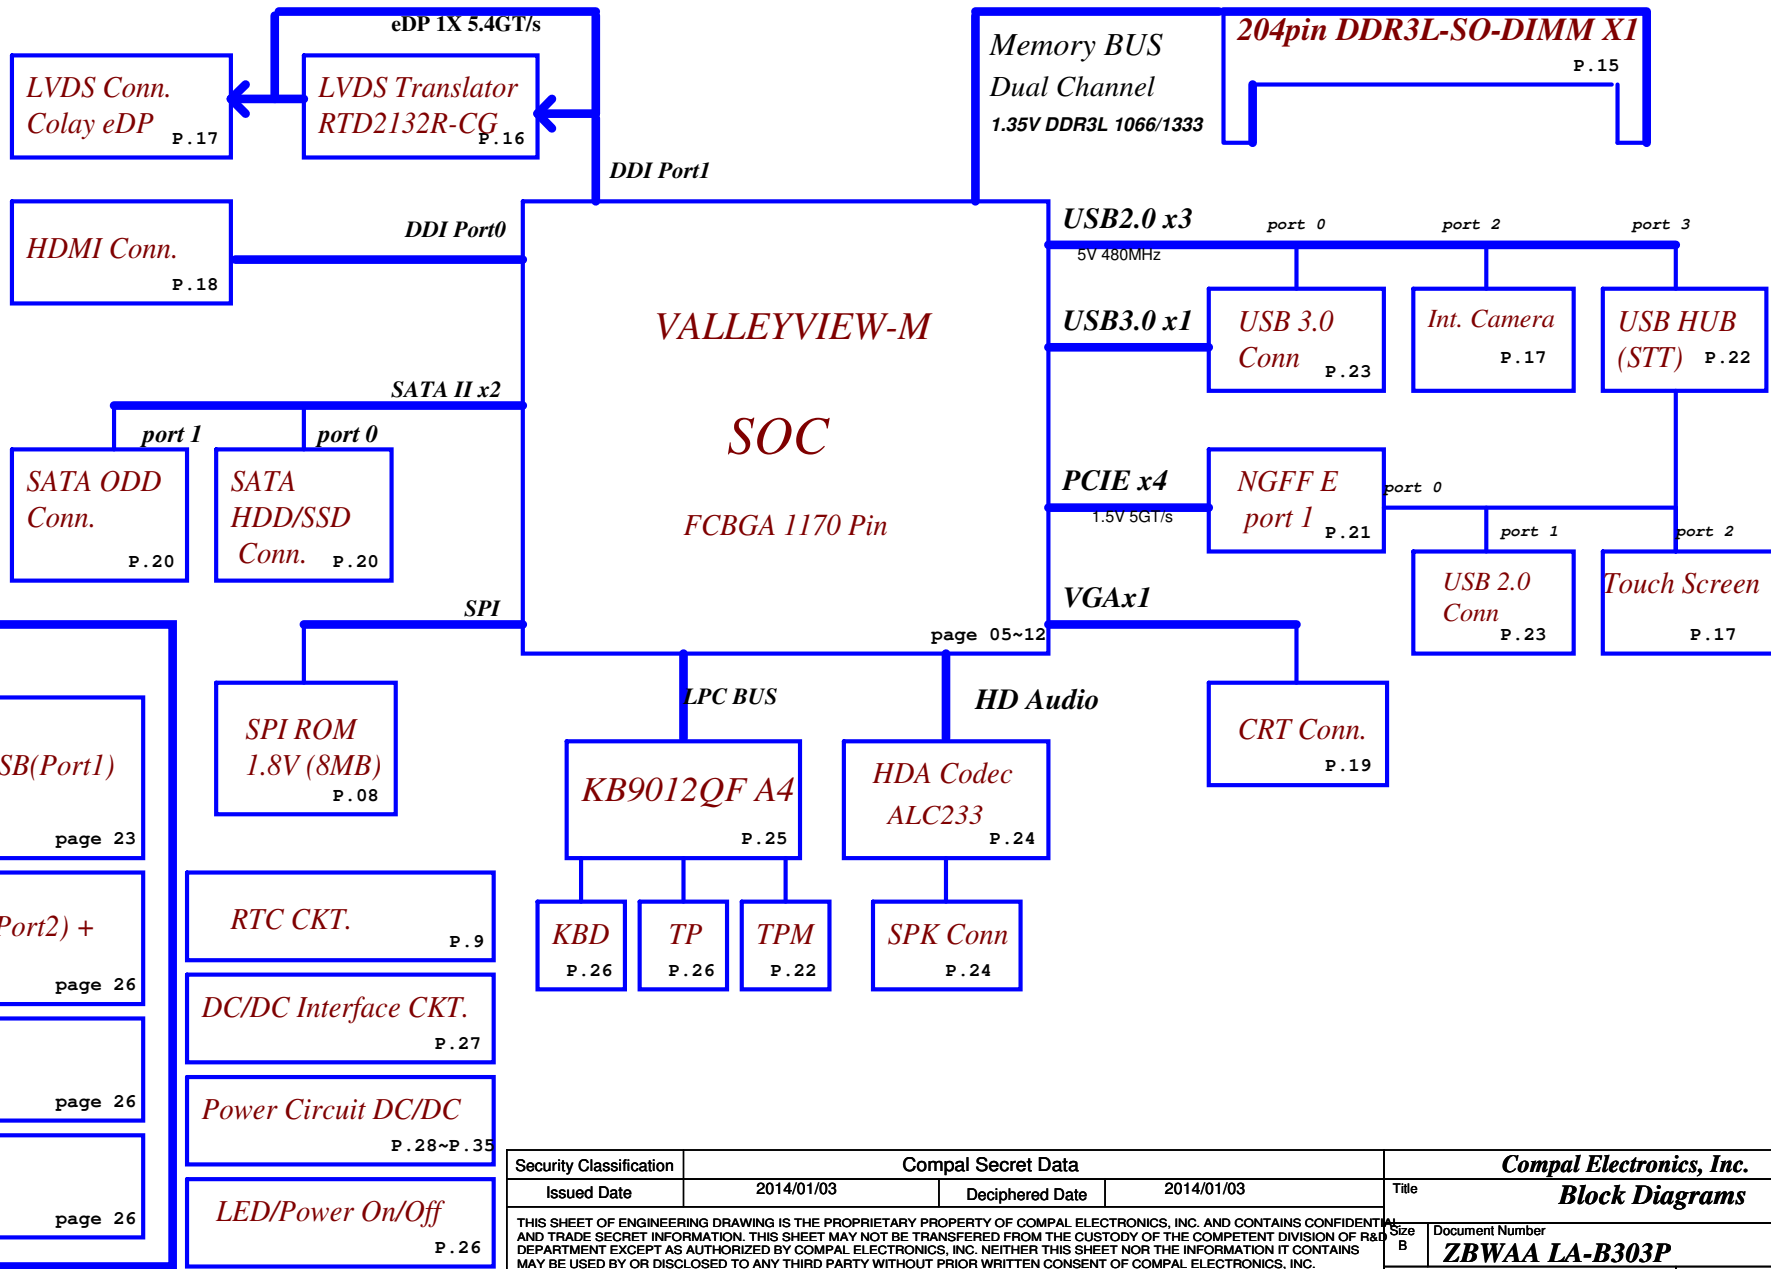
eDP 1X 5.4GT/s

LVDS Conn.
Colay eDP P.17

LVDS Translator
RTD2132R-CG P.16

DDI Port1

Memory BUS
Dual Channel
1.35V DDR3L 1066/1333

204pin DDR3L-SO-DIMM X1
P.15

HDMI Conn.
P.18

DDI Port0

USB2.0 x3 port 0 port 2 port 3
5V 480MHz

VALLEYVIEW-M

USB3.0 x1

USB 3.0
Conn P.23

Int. Camera
P.17

USB HUB
(STT) P.22

SATA II x2

SOC

port 1 port 0

SATA ODD
Conn. P.20

SATA
HDD/SSD
Conn. P.20

FCBGA 1170 Pin

PCIE x4
1.5V 5GT/s

NGFF E
port 1 P.21

port 0

port 1 port 2

USB 2.0
Conn P.23

Touch Screen
P.17

SPI

VGAx1

page 05~12

LPC BUS

HD Audio

SB(Port1)
page 23

SPI ROM
1.8V (8MB)
P.08

KB9012QF A4
P.25

HDA Codec
ALC233
P.24

CRT Conn.
P.19

Port2) +
page 26

RTC CKT.
P.9

KBD
P.26

TP
P.26

TPM
P.22

SPK Conn
P.24

page 26

DC/DC Interface CKT.
P.27

page 26

Power Circuit DC/DC
P.28~P.35

LED/Power On/Off
P.26

| Security Classification | Compal Secret Data | | |
|---|---|---|---|
| Issued Date | 2014/01/03 | Deciphered Date | 2014/01/03 |

THIS SHEET OF ENGINEERING DRAWING IS THE PROPRIETARY PROPERTY OF COMPAL ELECTRONICS, INC. AND CONTAINS CONFIDENTIAL AND TRADE SECRET INFORMATION. THIS SHEET MAY NOT BE TRANSFERED FROM THE CUSTODY OF THE COMPETENT DIVISION OF R&D DEPARTMENT EXCEPT AS AUTHORIZED BY COMPAL ELECTRONICS, INC. NEITHER THIS SHEET NOR THE INFORMATION IT CONTAINS MAY BE USED BY OR DISCLOSED TO ANY THIRD PARTY WITHOUT PRIOR WRITTEN CONSENT OF COMPAL ELECTRONICS, INC.

Compal Electronics, Inc.
Title
Block Diagrams
Size
B
Document Number
ZBWAA LA-B303P